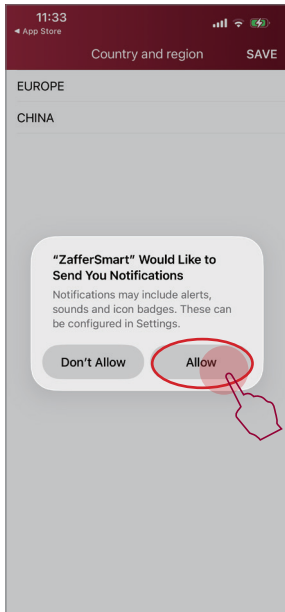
11:33
◂ App Store

Country and region SAVE

EUROPE

CHINA

“ZafferSmart” Would Like to Send You Notifications

Notifications may include alerts, sounds and icon badges. These can be configured in Settings.

Don't Allow

Allow